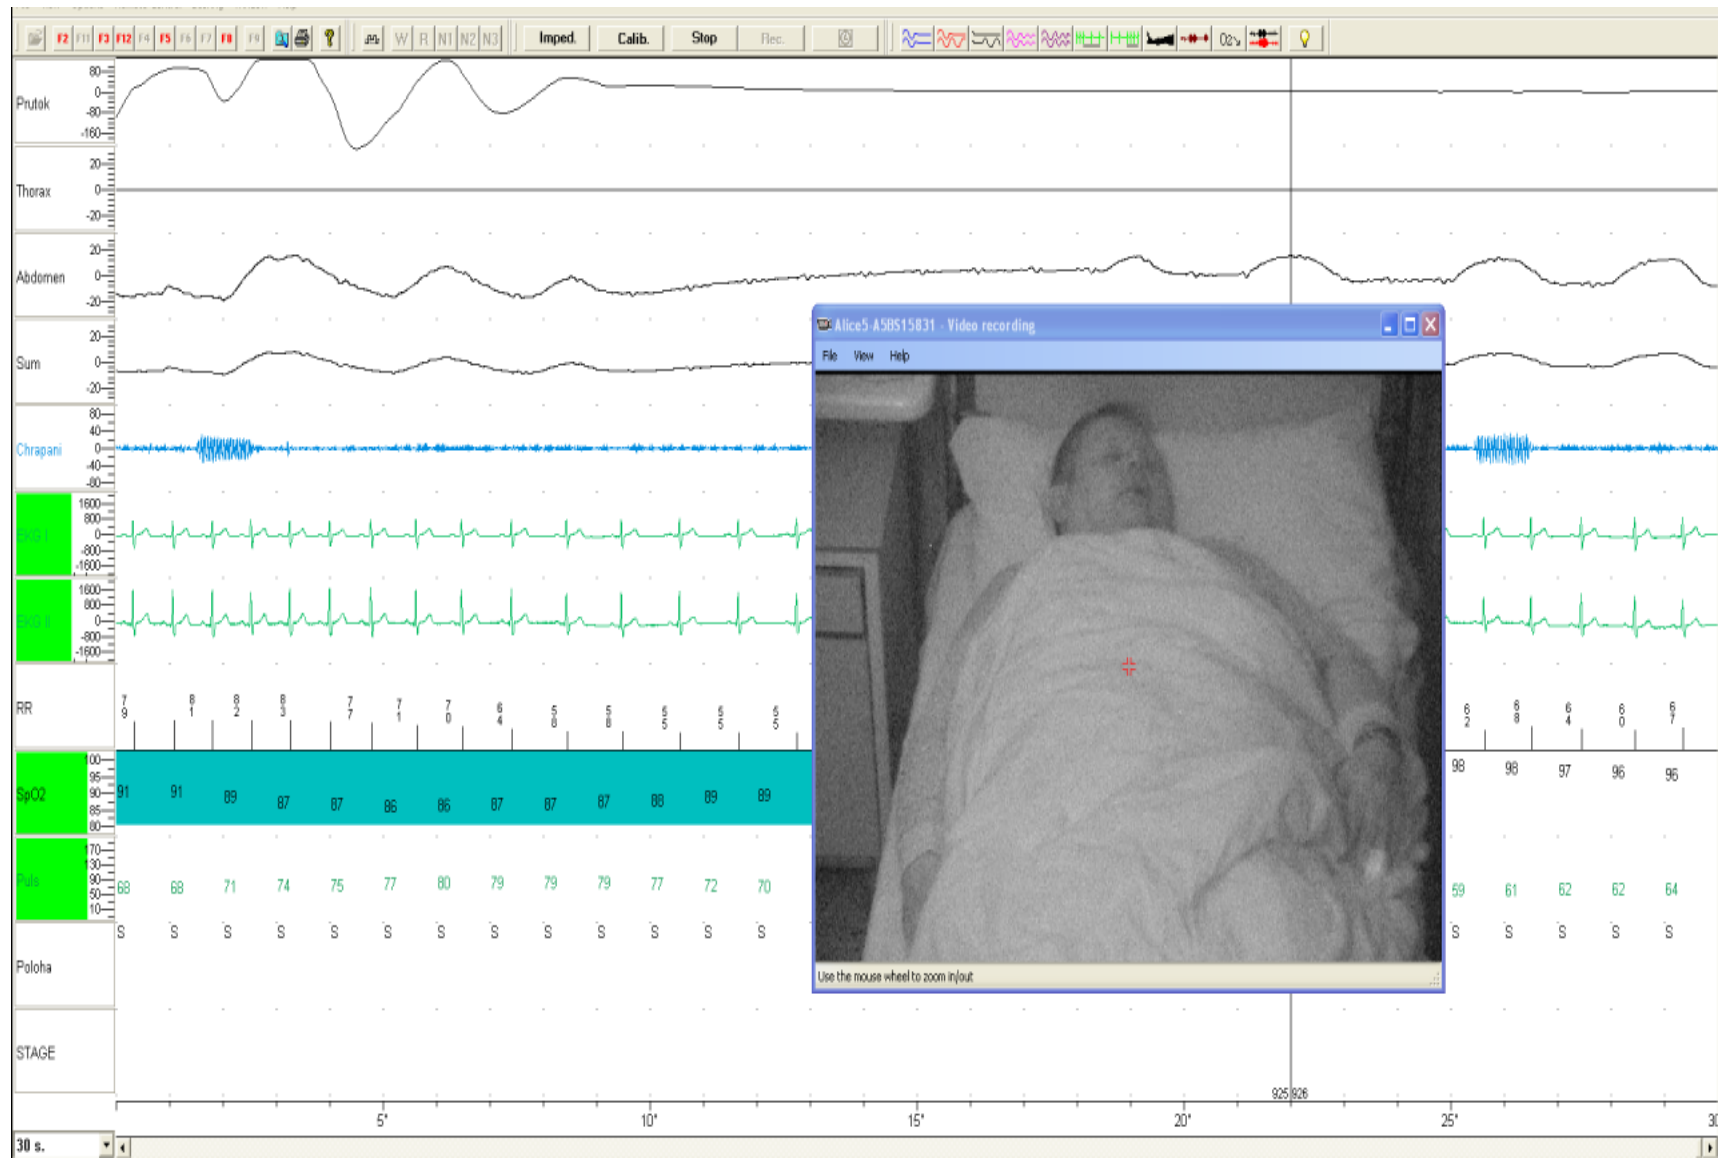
F2 F11 F3 F12 F4 F5 F6 F7 F8 F9 W R N1 N2 N3 Imped. Calib. Stop Rec. 02

Prutok 80 0 -80 -160

Thorax 20 0 -20

Abdomen 20 0 -20

Sum 20 0 -20

Chrapani 80 40 0 -40 -80

EKG I 1600 800 0 -800 -1600

EKG II 1600 800 0 -800 -1600

RR 79 81 82 83 77 71 70 64 58 58 55 55 55 62 68 64 60 67

SpO2 100 95 90 85 80 91 91 89 87 87 86 86 87 87 87 88 89 89 98 98 97 96 96

Puls 70 30 90 50 10 68 68 71 74 75 77 80 79 79 79 77 72 70 59 61 62 62 64

Poloha S S S S S S S S S S S S S S S S S S

STAGE

Alice5-A5BS15831 - Video recording
File View Help
Use the mouse wheel to zoom in/out

925 926

5' 10' 15' 20' 25' 30

30 s.